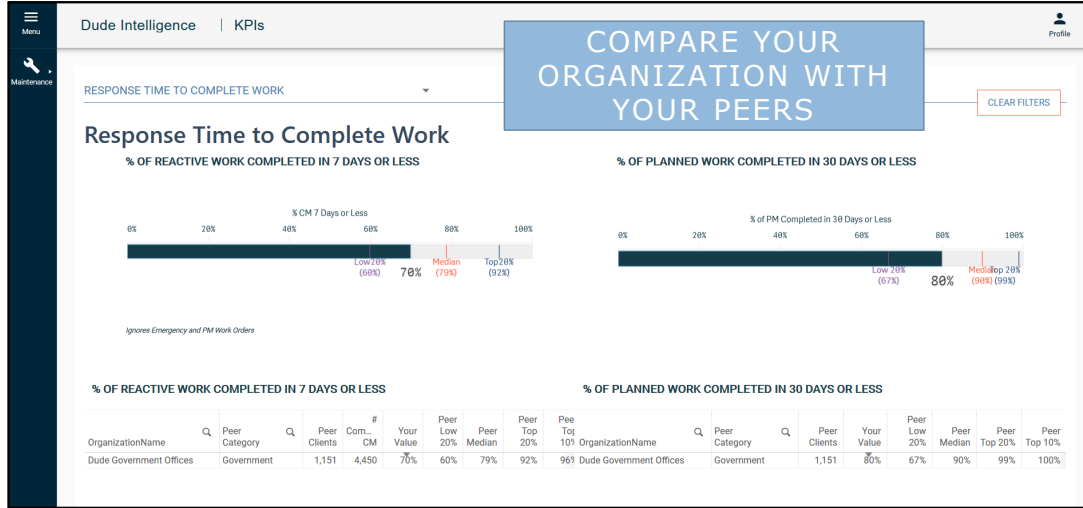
Menu

Maintenance

Dude Intelligence | KPIs

COMPARE YOUR ORGANIZATION WITH YOUR PEERS

Profile

RESPONSE TIME TO COMPLETE WORK

CLEAR FILTERS

Response Time to Complete Work

% OF REACTIVE WORK COMPLETED IN 7 DAYS OR LESS

% CM 7 Days or Less

0% 20% 40% 60% 80% 100%

Low20% (60%) 70% Median (79%) Top20% (92%)

Ignores Emergency and PM Work Orders

% OF PLANNED WORK COMPLETED IN 30 DAYS OR LESS

% of PM Completed in 30 Days or Less

0% 20% 40% 60% 80% 100%

Low 20% (67%) 80% Median (90%) Top 20% (99%)

% OF REACTIVE WORK COMPLETED IN 7 DAYS OR LESS

| OrganizationName | Peer Category | Peer Clients | # Com... CM | Your Value | Peer Low 20% | Peer Median | Peer Top 20% | Pee Top 10% |
|---|---|---|---|---|---|---|---|---|
| Dude Government Offices | Government | 1,151 | 4,450 | 70% | 60% | 79% | 92% | 96% |

% OF PLANNED WORK COMPLETED IN 30 DAYS OR LESS

| OrganizationName | Peer Category | Peer Clients | Your Value | Peer Low 20% | Peer Median | Peer Top 20% | Peer Top 10% |
|---|---|---|---|---|---|---|---|
| Dude Government Offices | Government | 1,151 | 80% | 67% | 90% | 99% | 100% |